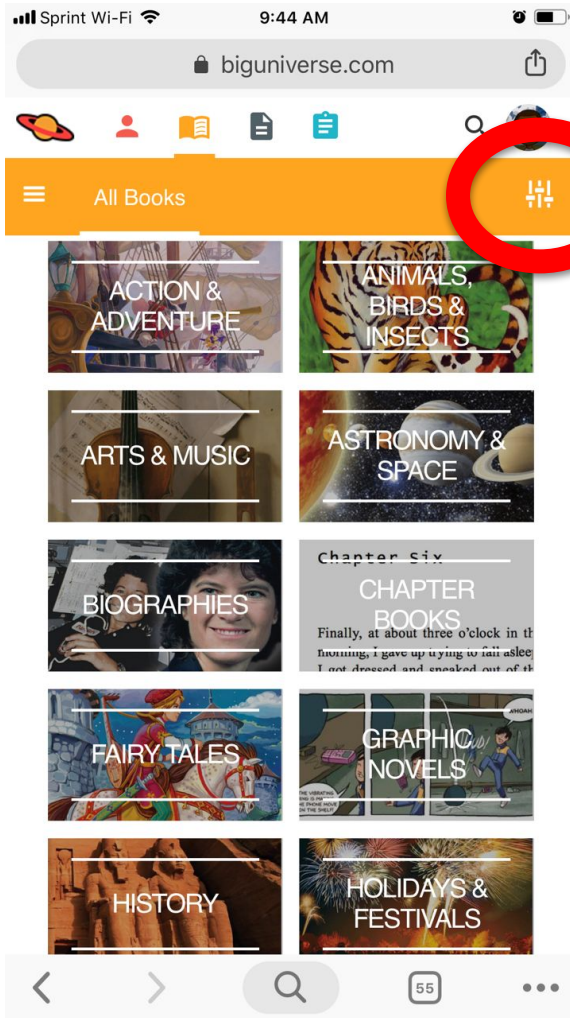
Sprint Wi-Fi 9:44 AM

biguniverse.com

All Books

ACTION & ADVENTURE

ANIMALS, BIRDS & INSECTS

ARTS & MUSIC

ASTRONOMY & SPACE

BIOGRAPHIES

Chapter Six

CHAPTER BOOKS

Finally, at about three o'clock in the morning, I gave up trying to fall asleep. I got dressed and sneaked out of the

FAIRY TALES

GRAPHIC NOVELS

WHOAH

HISTORY

HOLIDAYS & FESTIVALS

55